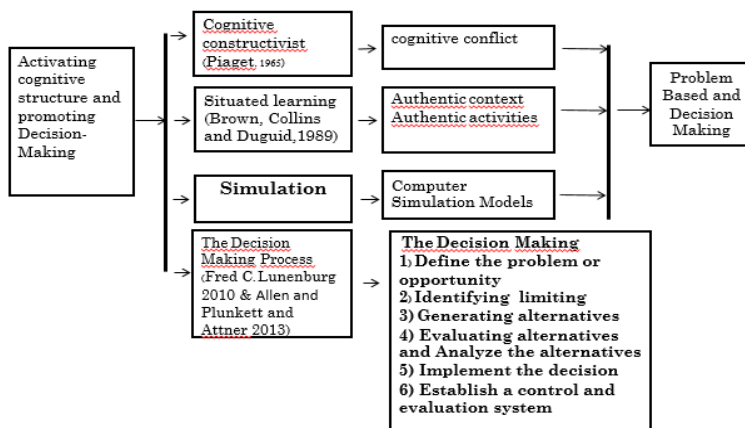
Activating cognitive structure and promoting Decision-Making

Cognitive constructivist (Piaget, 1965)

cognitive conflict

Situated learning (Brown, Collins and Duguid,1989)

Authentic context
Authentic activities

Simulation

Computer Simulation Models

The Decision Making Process (Fred C. Lunenburg 2010 & Allen and Plunkett and Attner 2013)

The Decision Making
1) Define the problem or opportunity
2) Identifying limiting
3) Generating alternatives
4) Evaluating alternatives and Analyze the alternatives
5) Implement the decision
6) Establish a control and evaluation system

Problem Based and Decision Making